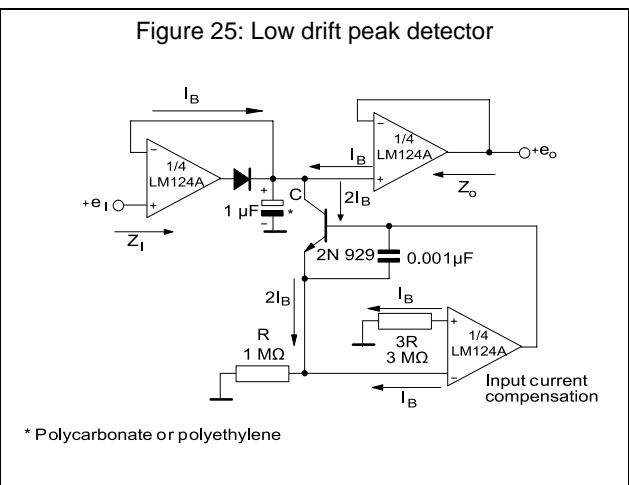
Figure 25: Low drift peak detector

$I_B$

1/4
LM124A

$+e_I$

$Z_I$

+
1 µF *
C

$I_B$

1/4
LM124A

$+e_o$

$Z_o$

$2I_B$

2N 929

0.001µF

$2I_B$

$I_B$

3R
3 MΩ

1/4
LM124A

R
1 MΩ

Input current compensation

$I_B$

* Polycarbonate or polyethylene